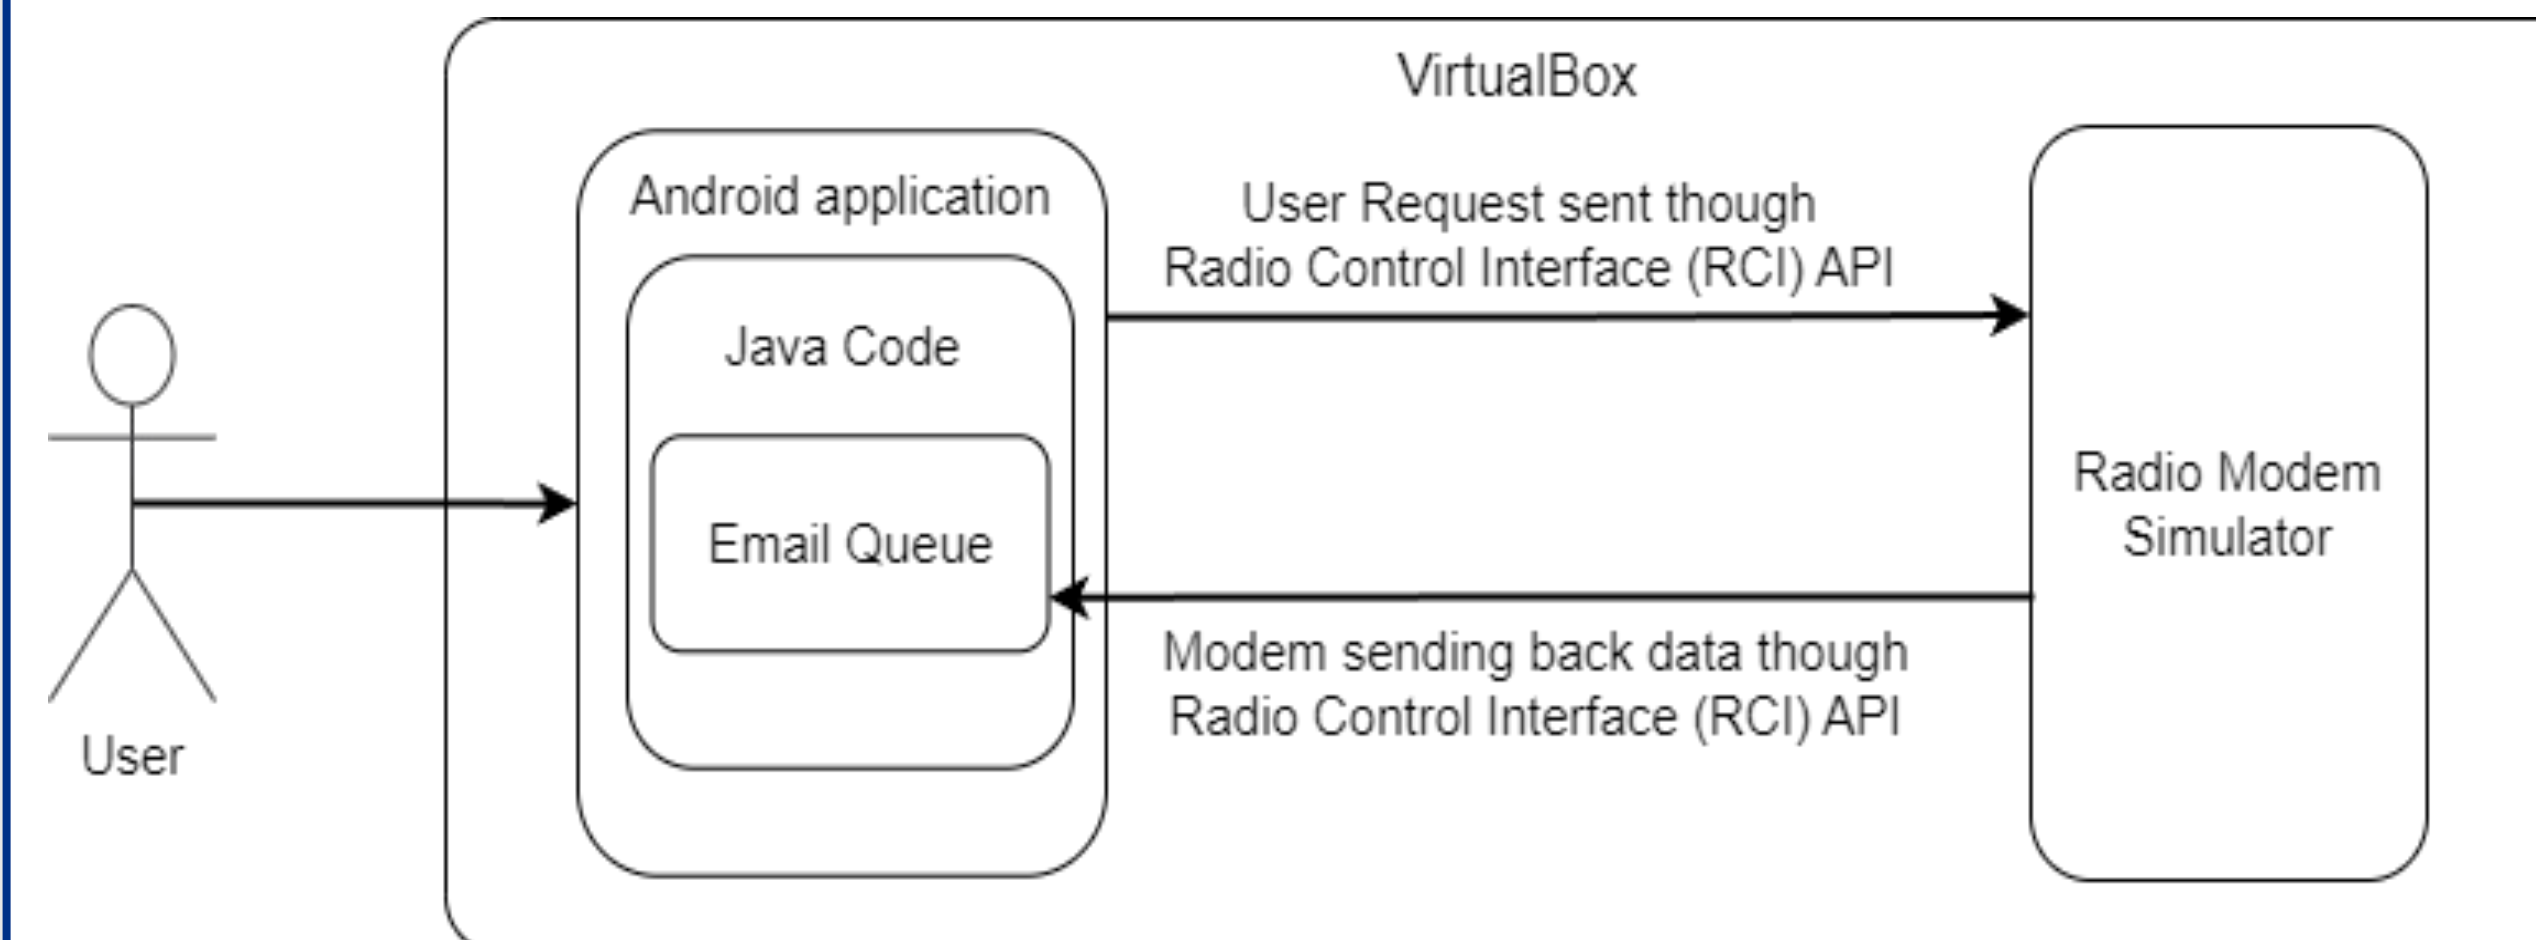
VirtualBox

Android application

Java Code

Email Queue

User Request sent though Radio Control Interface (RCI) API

Radio Modem Simulator

Modem sending back data though Radio Control Interface (RCI) API

User